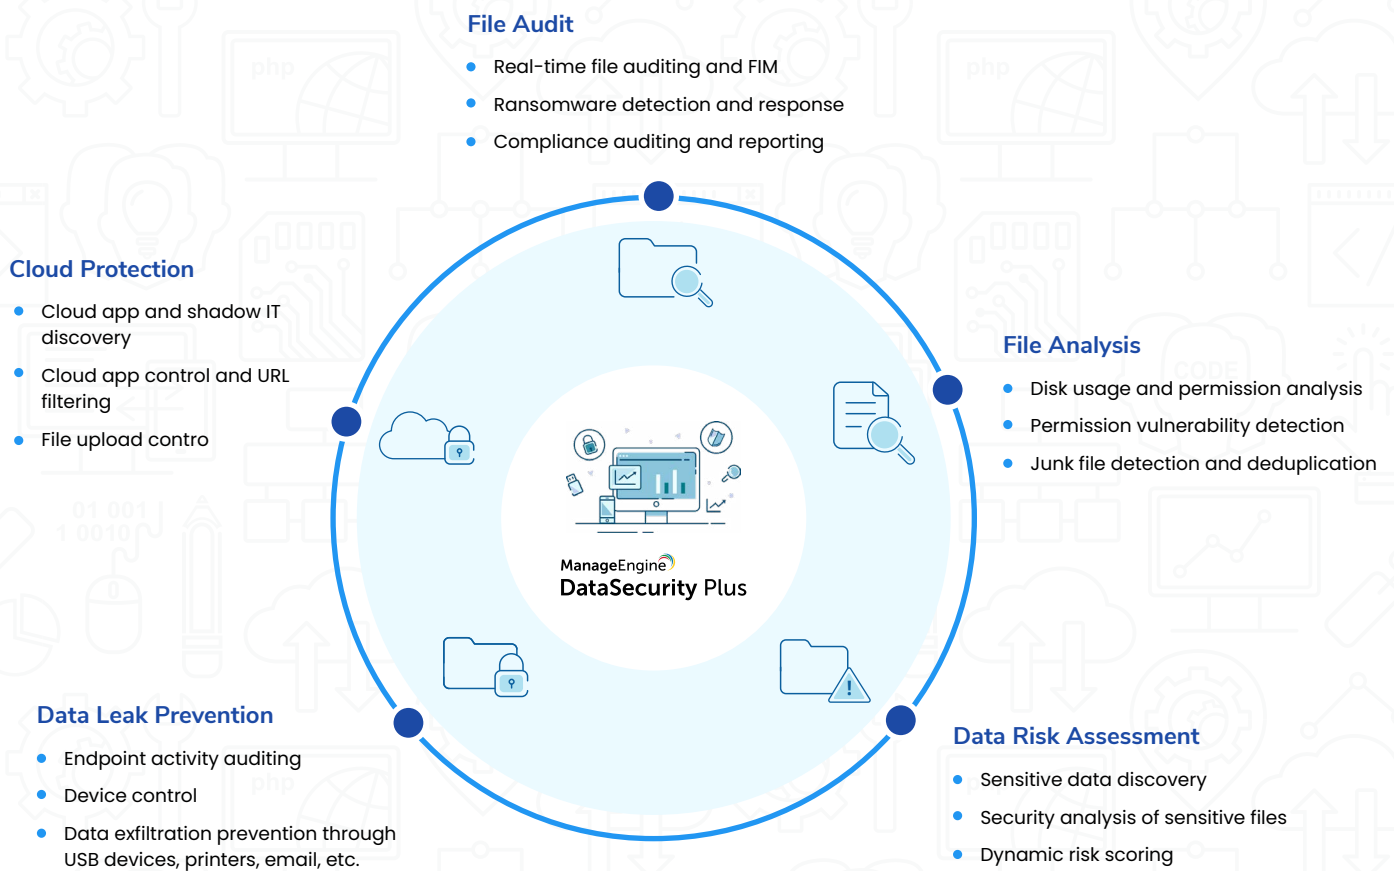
File Audit

- Real-time file auditing and FIM
- Ransomware detection and response
- Compliance auditing and reporting

Cloud Protection

- Cloud app and shadow IT discovery
- Cloud app control and URL filtering
- File upload contro

File Analysis

- Disk usage and permission analysis
- Permission vulnerability detection
- Junk file detection and deduplication

ManageEngine
DataSecurity Plus

Data Leak Prevention

- Endpoint activity auditing
- Device control
- Data exfiltration prevention through USB devices, printers, email, etc.

Data Risk Assessment

- Sensitive data discovery
- Security analysis of sensitive files
- Dynamic risk scoring